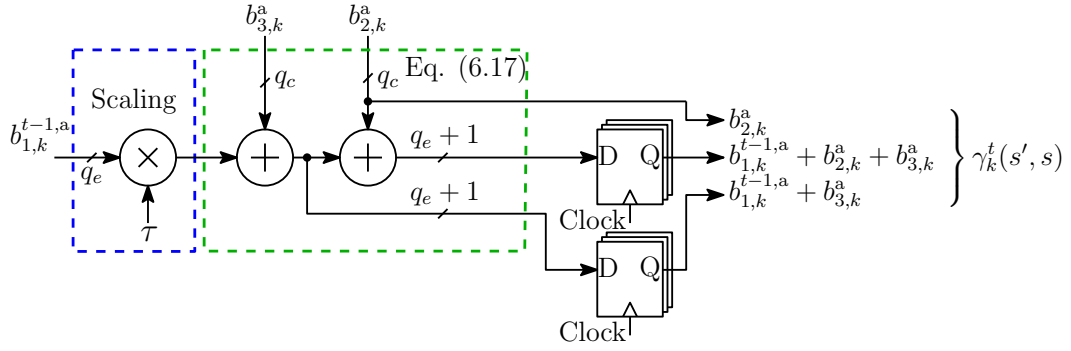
$b^{\mathrm{a}}_{3,k}$

$b^{\mathrm{a}}_{2,k}$

$q_c$

$q_c$

Eq. (6.17)

Scaling

$b^{t-1,\mathrm{a}}_{1,k}$

$q_e$

$\times$

$\tau$

$+$

$+$

$q_e + 1$

$q_e + 1$

D Q

Clock

D Q

Clock

$b^{\mathrm{a}}_{2,k}$

$b^{t-1,\mathrm{a}}_{1,k} + b^{\mathrm{a}}_{2,k} + b^{\mathrm{a}}_{3,k}$

$b^{t-1,\mathrm{a}}_{1,k} + b^{\mathrm{a}}_{3,k}$

$\gamma^{t}_{k}(s', s)$